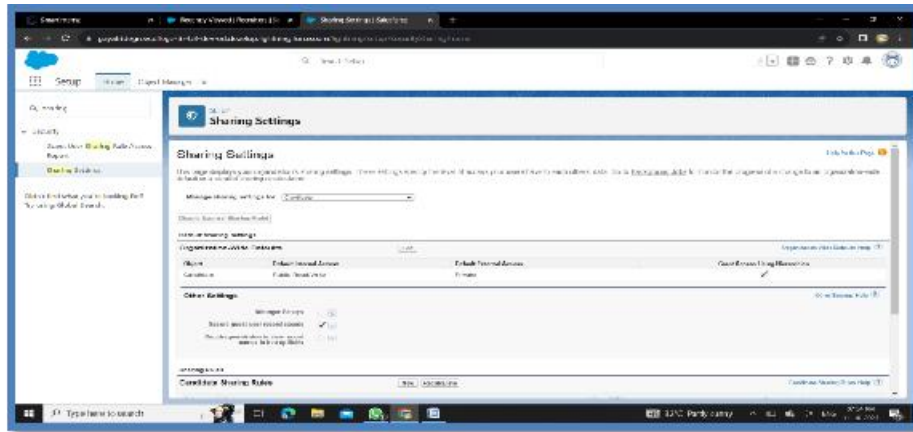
Setup   Home   Object Manager

Q sharing

Security
Guest User Sharing Rule Access Report
Sharing Settings

Didn't find what you're looking for? Try using Global Search.

SETUP
Sharing Settings

Sharing Settings

Help for this Page

Manage sharing settings for: Candidate

Organization-Wide Defaults   Edit

| Object | Default Internal Access | Default External Access | Grant Access Using Hierarchies |
|---|---|---|---|
| Candidate | Public Read/Write | Private | ✓ |

Other Settings

Manager Groups
Secure guest user record access ✓

Candidate Sharing Rules   New   Recalculate

Type here to search

33°C Partly sunny